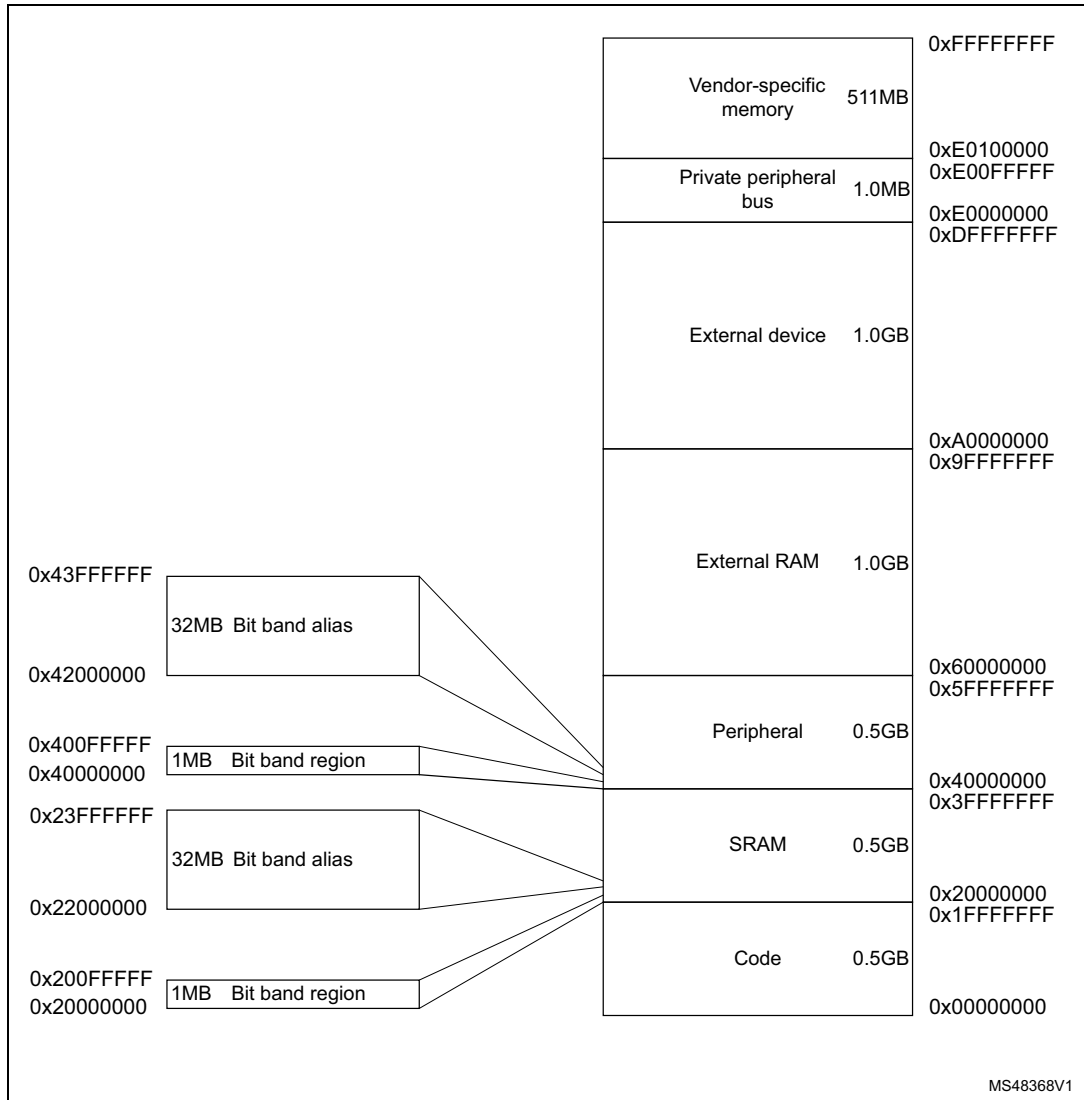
0xFFFFFFFF
Vendor-specific memory 511MB
0xE0100000
0xE00FFFFF
Private peripheral bus 1.0MB
0xE0000000
0xDFFFFFFF
External device 1.0GB
0xA0000000
0x9FFFFFFF
External RAM 1.0GB
0x60000000
0x5FFFFFFF
Peripheral 0.5GB
0x40000000
0x3FFFFFFF
SRAM 0.5GB
0x20000000
0x1FFFFFFF
Code 0.5GB
0x00000000

0x43FFFFFF
32MB Bit band alias
0x42000000
0x400FFFFF
1MB Bit band region
0x40000000
0x23FFFFFF
32MB Bit band alias
0x22000000
0x200FFFFF
1MB Bit band region
0x20000000

MS48368V1